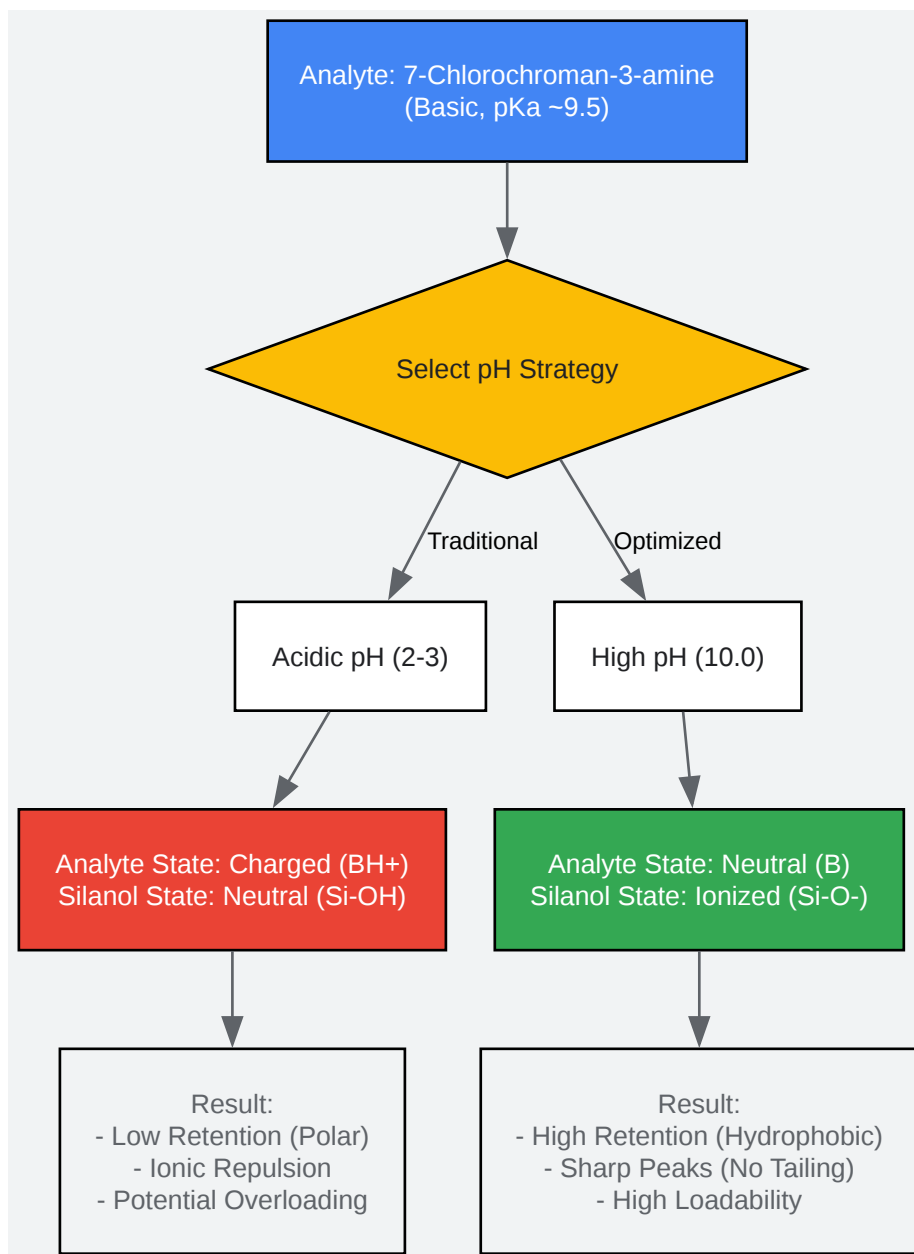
Analyte: 7-Chlorochroman-3-amine
(Basic, pKa ~9.5)

Select pH Strategy

Traditional

Optimized

Acidic pH (2-3)

High pH (10.0)

Analyte State: Charged (BH+)
Silanol State: Neutral (Si-OH)

Analyte State: Neutral (B)
Silanol State: Ionized (Si-O-)

Result:
- Low Retention (Polar)
- Ionic Repulsion
- Potential Overloading

Result:
- High Retention (Hydrophobic)
- Sharp Peaks (No Tailing)
- High Loadability